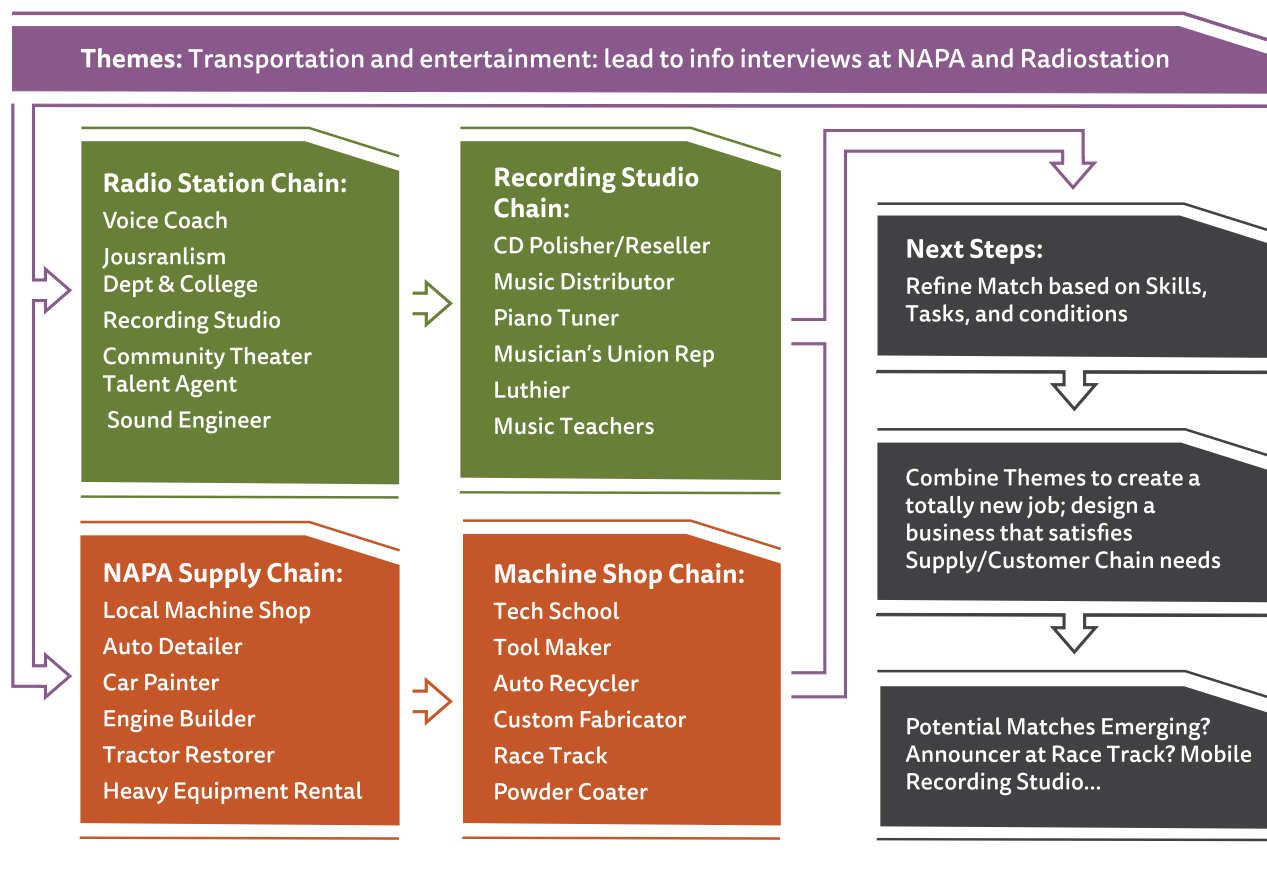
Themes: Transportation and entertainment: lead to info interviews at NAPA and Radiostation

Radio Station Chain:
Voice Coach
Jousranlism Dept & College
Recording Studio
Community Theater
Talent Agent
Sound Engineer

Recording Studio Chain:
CD Polisher/Reseller
Music Distributor
Piano Tuner
Musician's Union Rep
Luthier
Music Teachers

NAPA Supply Chain:
Local Machine Shop
Auto Detailer
Car Painter
Engine Builder
Tractor Restorer
Heavy Equipment Rental

Machine Shop Chain:
Tech School
Tool Maker
Auto Recycler
Custom Fabricator
Race Track
Powder Coater

Next Steps:
Refine Match based on Skills, Tasks, and conditions

Combine Themes to create a totally new job; design a business that satisfies Supply/Customer Chain needs

Potential Matches Emerging? Announcer at Race Track? Mobile Recording Studio...